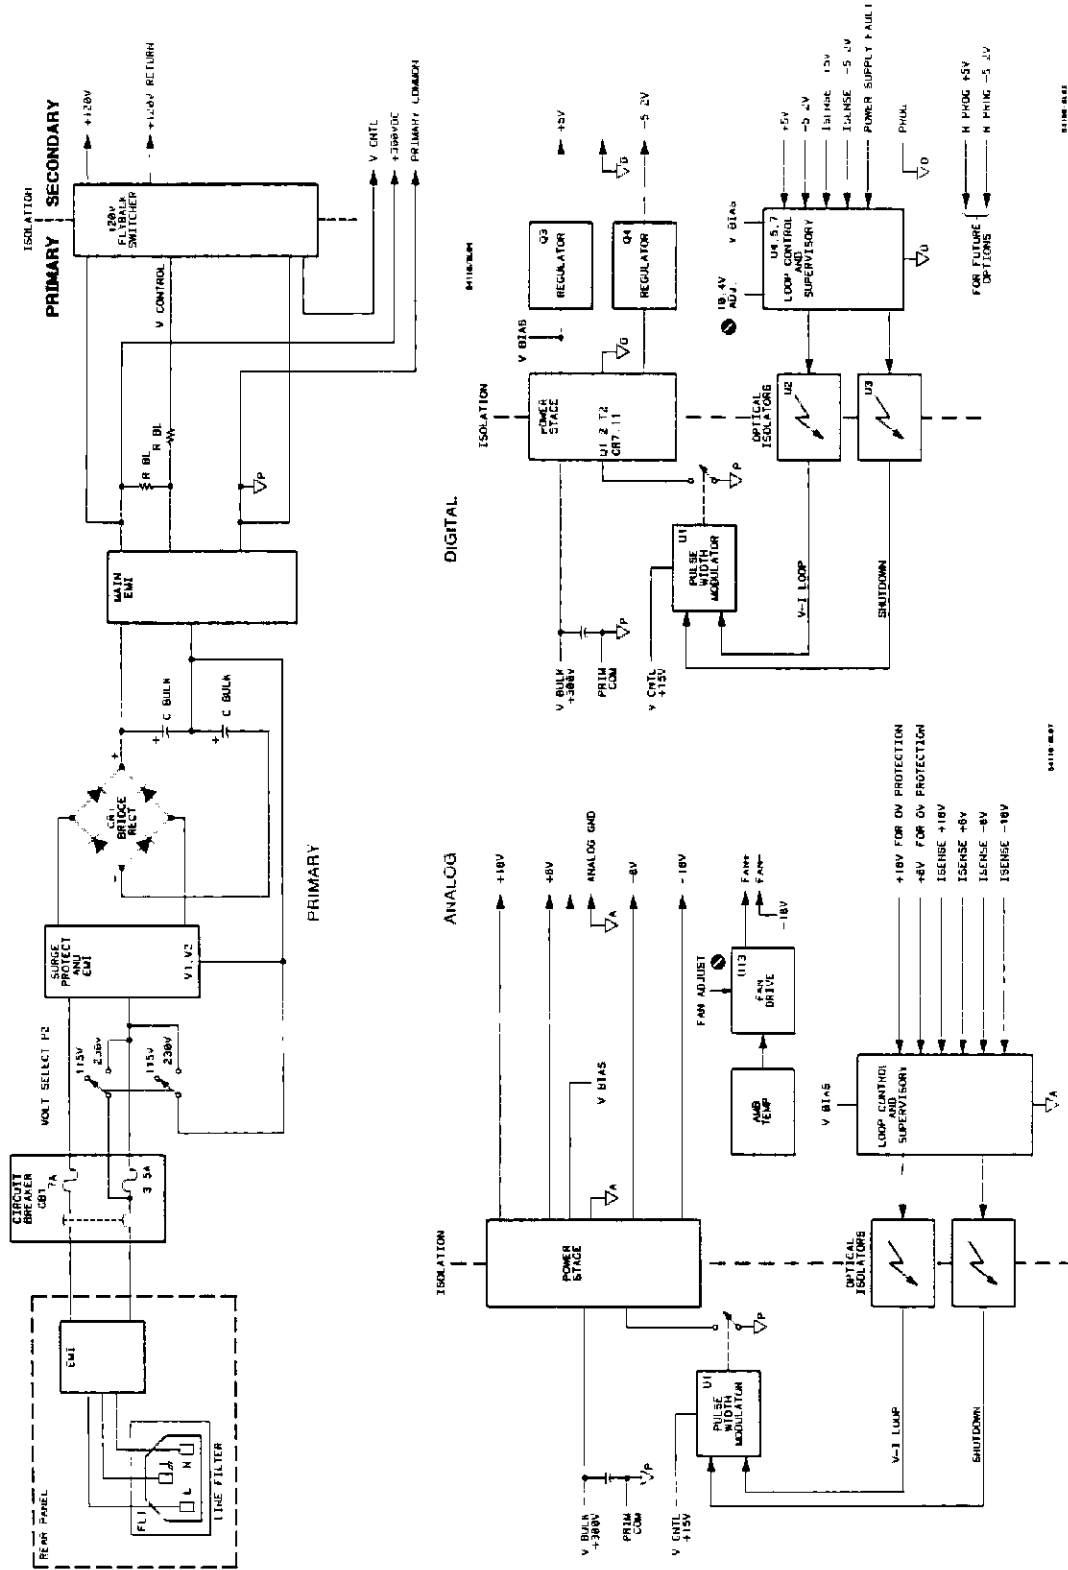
ISOLATION
PRIMARY | SECONDARY
+120V
+120V RETURN
120V FLYBACK SWITCHER
V CONTROL
V CNTL
+300VDC
PRIMARY COMMON
R BL
R BL
P
MAIN EMI
C BULK
C BULK
CR1 BRIDGE RECT
PRIMARY
SURGE PROTECT AND EMI
V1,V2
VOLT SELECT F2
115V
230V
115V
230V
CIRCUIT BREAKER CB1 7A
3.5A
EMI
L
N
FL1
LINE FILTER
REAR PANEL

DIGITAL
ISOLATION
V BIAS
Q3 REGULATOR
+5V
Q4 REGULATOR
-5.2V
D
POWER STAGE
U1,2 T2 CR7,11
P
V BULK +300V
PRIM COM
V CNTL +15V
U1 PULSE WIDTH MODULATOR
V-I LOOP
SHUTDOWN
OPTICAL ISOLATORS
U2
U3
10.4V ADJ.
V BIAS
U4,5,7 LOOP CONTROL AND SUPERVISORY
D
+5V
-5.2V
ISENSE +5V
ISENSE -5.2V
POWER SUPPLY FAULT
PROG
D
FOR FUTURE OPTIONS
H PROG +5V
H PROG -5.2V

ANALOG
ISOLATION
POWER STAGE
A
V BIAS
+18V
+8V
ANALOG GND
A
-8V
-18V
FAN ADJUST
U13 FAN DRIVE
FAN+
FAN-
-18V
AMB TEMP
V BIAS
LOOP CONTROL AND SUPERVISORY
A
+18V FOR OV PROTECTION
+8V FOR OV PROTECTION
ISENSE +18V
ISENSE +8V
ISENSE -8V
ISENSE -18V
OPTICAL ISOLATORS
P
V BULK +300V
PRIM COM
V CNTL +15V
U1 PULSE WIDTH MODULATOR
V-I LOOP
SHUTDOWN